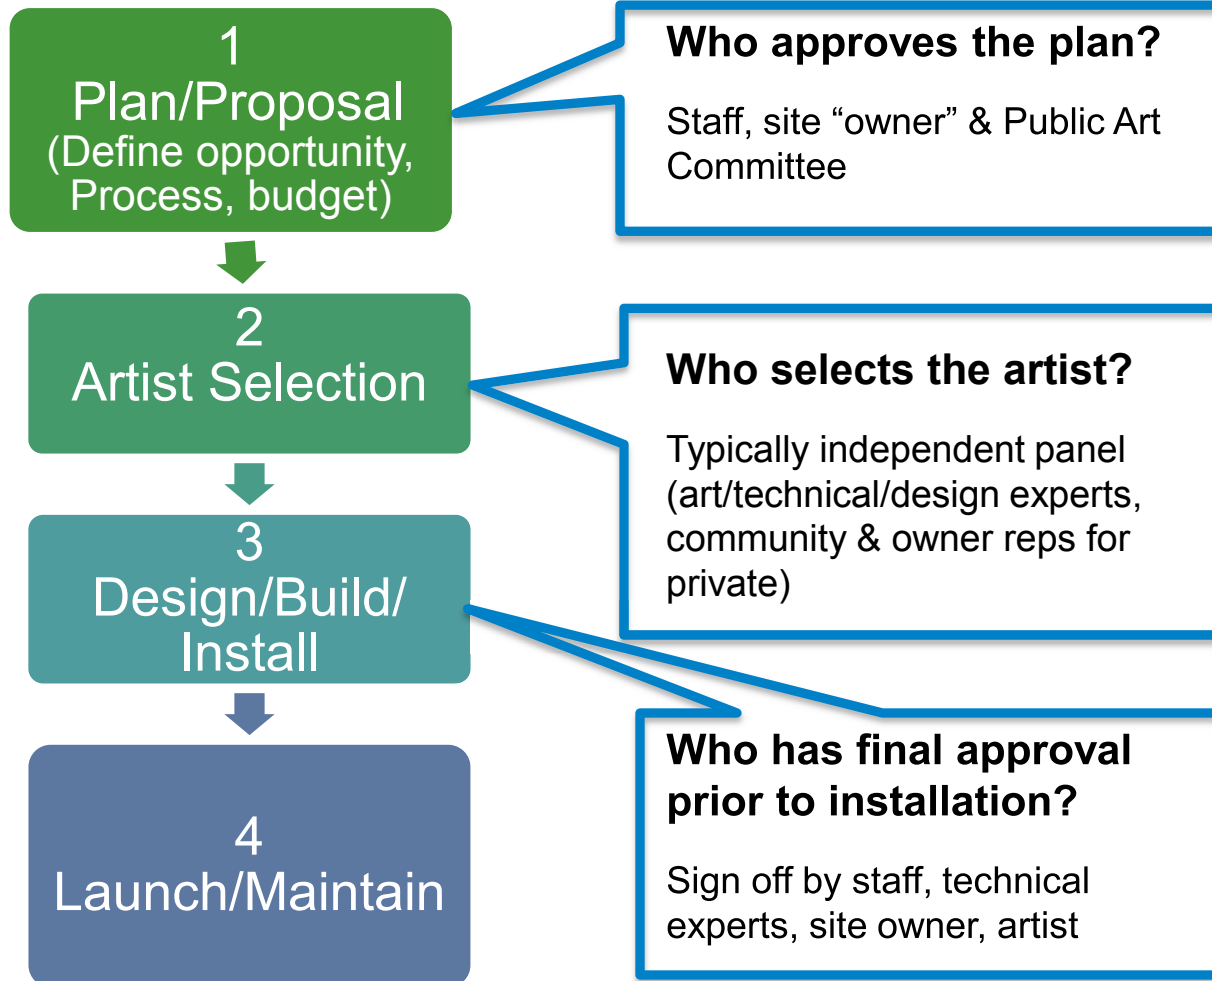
1
Plan/Proposal
(Define opportunity, Process, budget)

Who approves the plan?

Staff, site “owner” & Public Art Committee

2
Artist Selection

Who selects the artist?

Typically independent panel (art/technical/design experts, community & owner reps for private)

3
Design/Build/Install

Who has final approval prior to installation?

Sign off by staff, technical experts, site owner, artist

4
Launch/Maintain